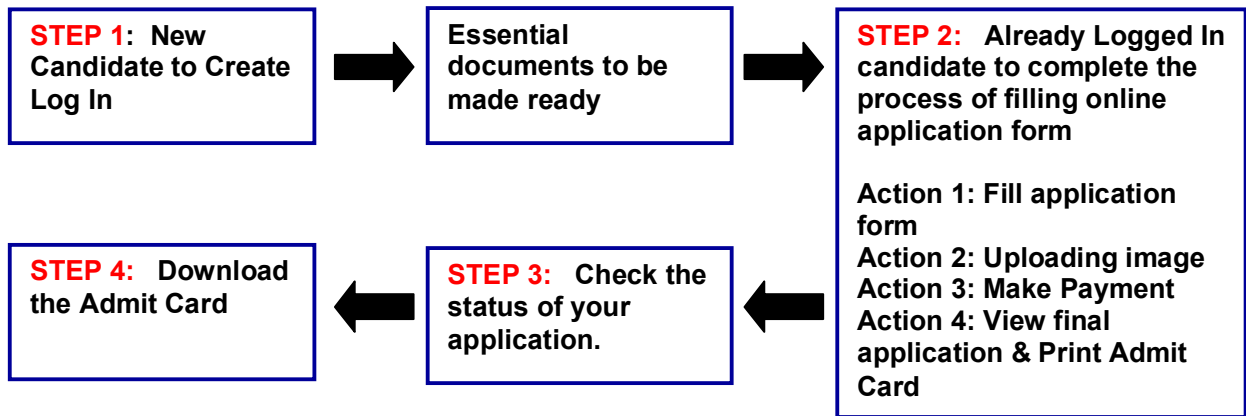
STEP 1: New Candidate to Create Log In

Essential documents to be made ready

STEP 2: Already Logged In candidate to complete the process of filling online application form

Action 1: Fill application form
Action 2: Uploading image
Action 3: Make Payment
Action 4: View final application & Print Admit Card

STEP 3: Check the status of your application.

STEP 4: Download the Admit Card